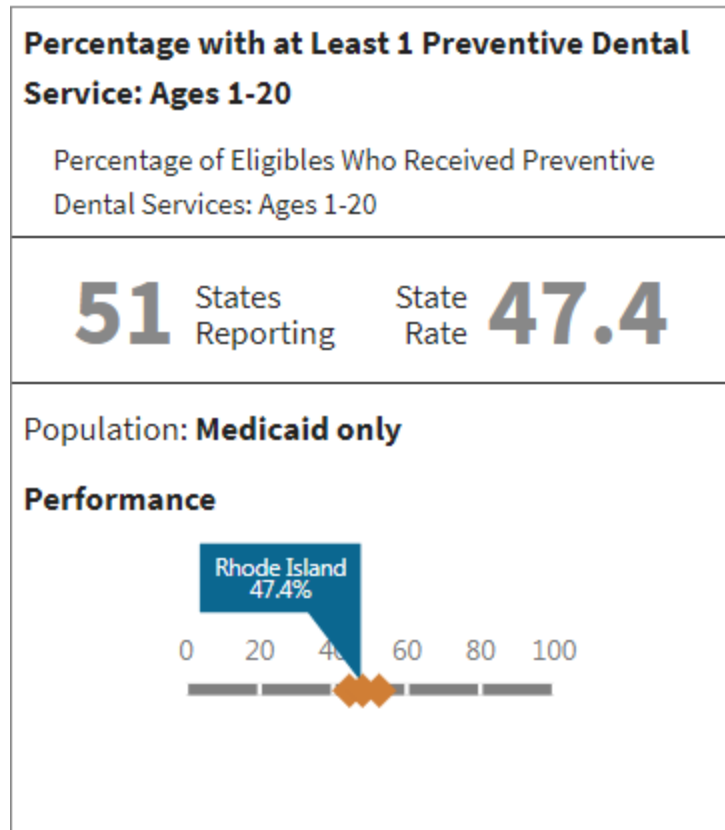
**Percentage with at Least 1 Preventive Dental Service: Ages 1-20**

Percentage of Eligibles Who Received Preventive Dental Services: Ages 1-20

51 States Reporting

State Rate 47.4

Population: **Medicaid only**

**Performance**

Rhode Island
47.4%

0 20 40 60 80 100